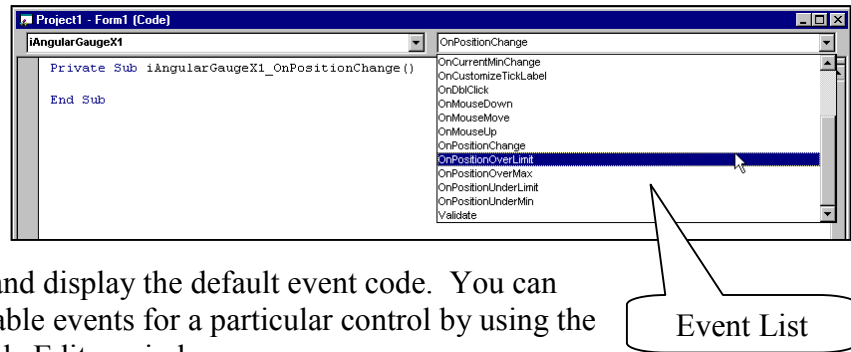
Project1 - Form1 (Code)

iAngularGaugeX1

OnPositionChange

Private Sub iAngularGaugeX1_OnPositionChange()

End Sub

OnCurrentMinChange
OnCustomizeTickLabel
OnDblClick
OnMouseDown
OnMouseMove
OnMouseUp
OnPositionChange
OnPositionOverLimit
OnPositionOverMax
OnPositionUnderLimit
OnPositionUnderMin
Validate

Event List

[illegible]nd display the default event code. You can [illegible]able events for a particular control by using the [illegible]